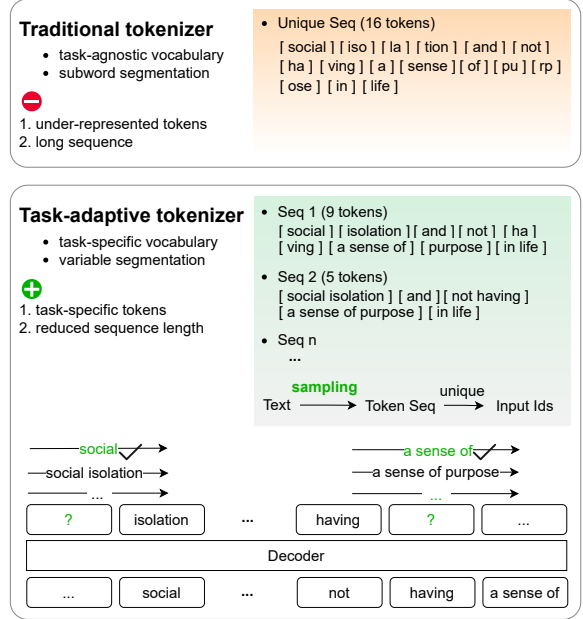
**Traditional tokenizer**

- task-agnostic vocabulary
- subword segmentation

1. under-represented tokens
2. long sequence

- Unique Seq (16 tokens)

[ social ] [ iso ] [ la ] [ tion ] [ and ] [ not ] [ ha ] [ ving ] [ a ] [ sense ] [ of ] [ pu ] [ rp ] [ ose ] [ in ] [ life ]

**Task-adaptive tokenizer**

- task-specific vocabulary
- variable segmentation

1. task-specific tokens
2. reduced sequence length

- Seq 1 (9 tokens)

[ social ] [ isolation ] [ and ] [ not ] [ ha ] [ ving ] [ a sense of ] [ purpose ] [ in life ]

- Seq 2 (5 tokens)

[ social isolation ] [ and ] [ not having ] [ a sense of purpose ] [ in life ]

- Seq n

...

sampling

Text → Token Seq → Input Ids

unique

social

social isolation

...

a sense of

a sense of purpose

...

? | isolation | ... | having | ? | ...

Decoder

... | social | ... | not | having | a sense of